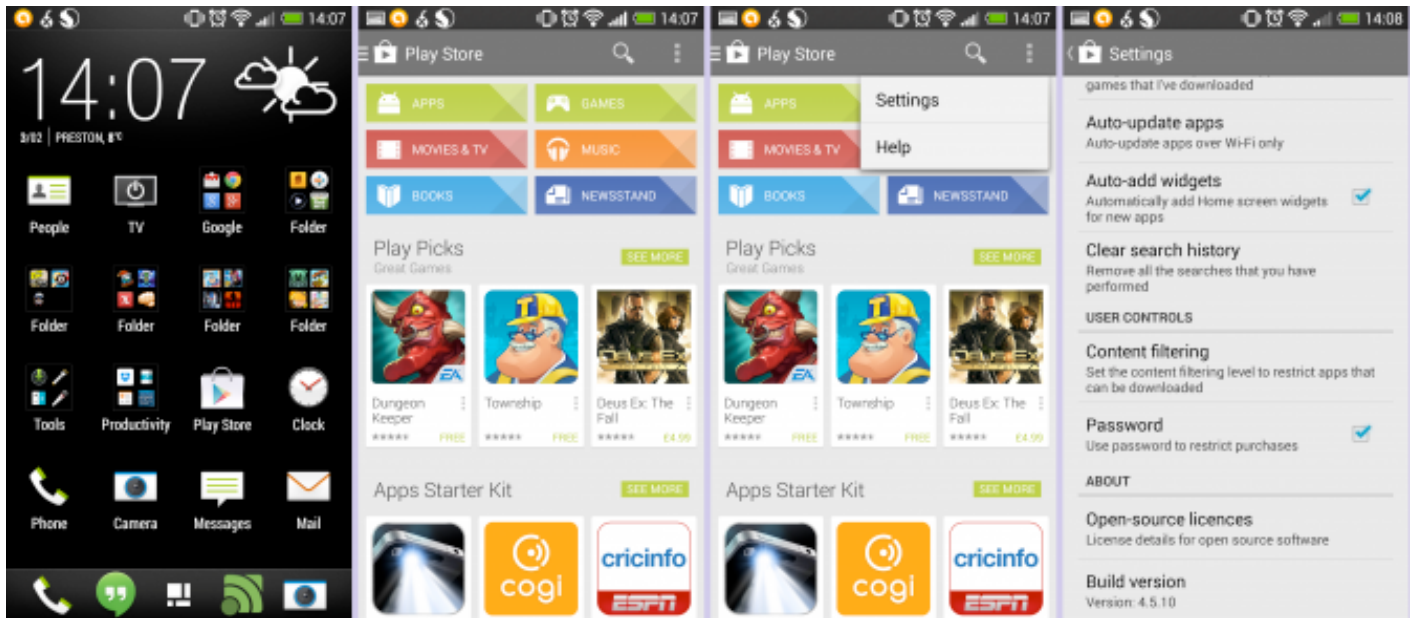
14:07

14:07

3/02 | PRESTON, 8°C

People
TV
Google
Folder
Folder
Folder
Folder
Folder
Tools
Productivity
Play Store
Clock
Phone
Camera
Messages
Mail

14:07

Play Store

APPS
GAMES
MOVIES & TV
MUSIC
BOOKS
NEWSSTAND

Play Picks
Great Games
SEE MORE

EA
Dungeon Keeper
FREE
Township
FREE
Deus Ex: The Fall
£4.99

Apps Starter Kit
SEE MORE

cogi
cricinfo
ESPN

14:07

Play Store

Settings
Help

APPS
MOVIES & TV
BOOKS
NEWSSTAND

Play Picks
Great Games
SEE MORE

EA
Dungeon Keeper
FREE
Township
FREE
Deus Ex: The Fall
£4.99

Apps Starter Kit
SEE MORE

cogi
cricinfo
ESPN

14:08

Settings

games that I've downloaded

Auto-update apps
Auto-update apps over Wi-Fi only

Auto-add widgets
Automatically add Home screen widgets for new apps

Clear search history
Remove all the searches that you have performed

USER CONTROLS

Content filtering
Set the content filtering level to restrict apps that can be downloaded

Password
Use password to restrict purchases

ABOUT

Open-source licences
License details for open source software

Build version
Version: 4.5.10